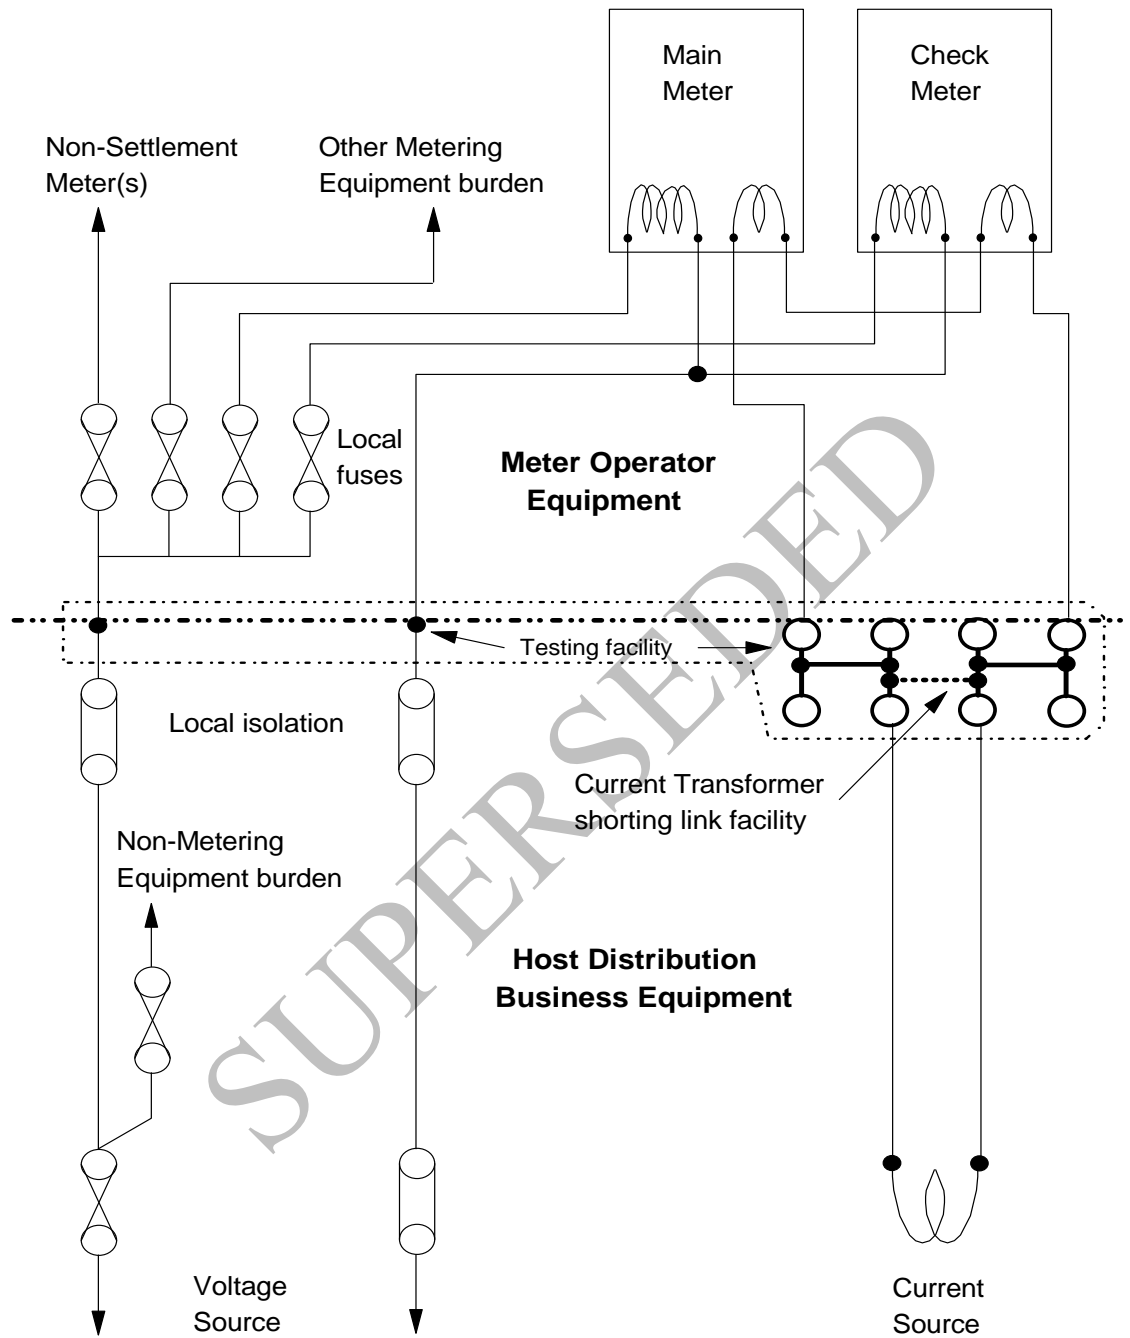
Main Meter

Check Meter

Non-Settlement Meter(s)

Other Metering Equipment burden

Local fuses

Meter Operator Equipment

SUPERSEDED

Testing facility

Local isolation

Current Transformer shorting link facility

Non-Metering Equipment burden

Host Distribution Business Equipment

Voltage Source

Current Source